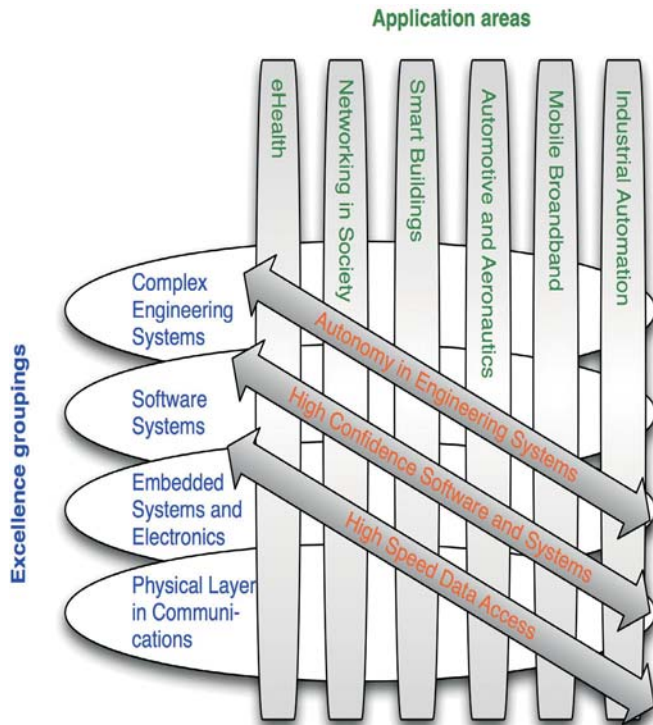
Application areas

eHealth

Networking in Society

Smart Buildings

Automotive and Aeronautics

Mobile Broandband

Industrial Automation

Excellence groupings

Complex Engineering Systems

Software Systems

Embedded Systems and Electronics

Physical Layer in Communications

Autonomy in Engineering Systems

High Confidence Software and Systems

High Speed Data Access